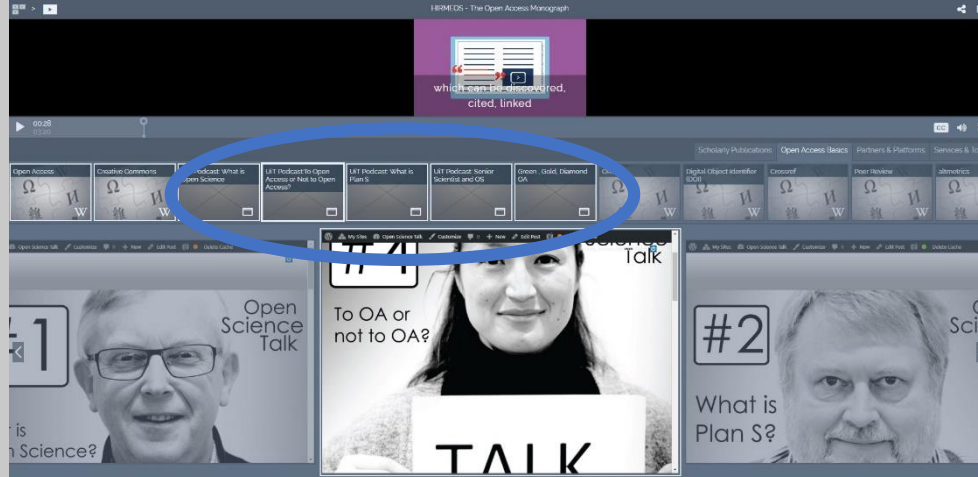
HIRMEOS - The Open Access Monograph

which can be discovered, cited, linked

00:28

CC

Scholarly Publications | Open Access Basics | Partners & Platforms | Services & To

Open Access

Creative Commons

Podcast: What is Open Science

UiT Podcast To Open Access or Not to Open Access?

UiT Podcast: What is Plan S

UiT Podcast: Senior Scientist and OS

Green, Gold, Diamond OA

Digital Object Identifier (DOI)

Crossref

Peer Review

altmetrics

My Sites | Open Science Talk | Customize | New | Edit Post | Delete Cache

#1 Open Science Talk

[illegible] is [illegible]n Science?

#4 To OA or not to OA?

Science Talk

TALK

#2 What is Plan S?

Sci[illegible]